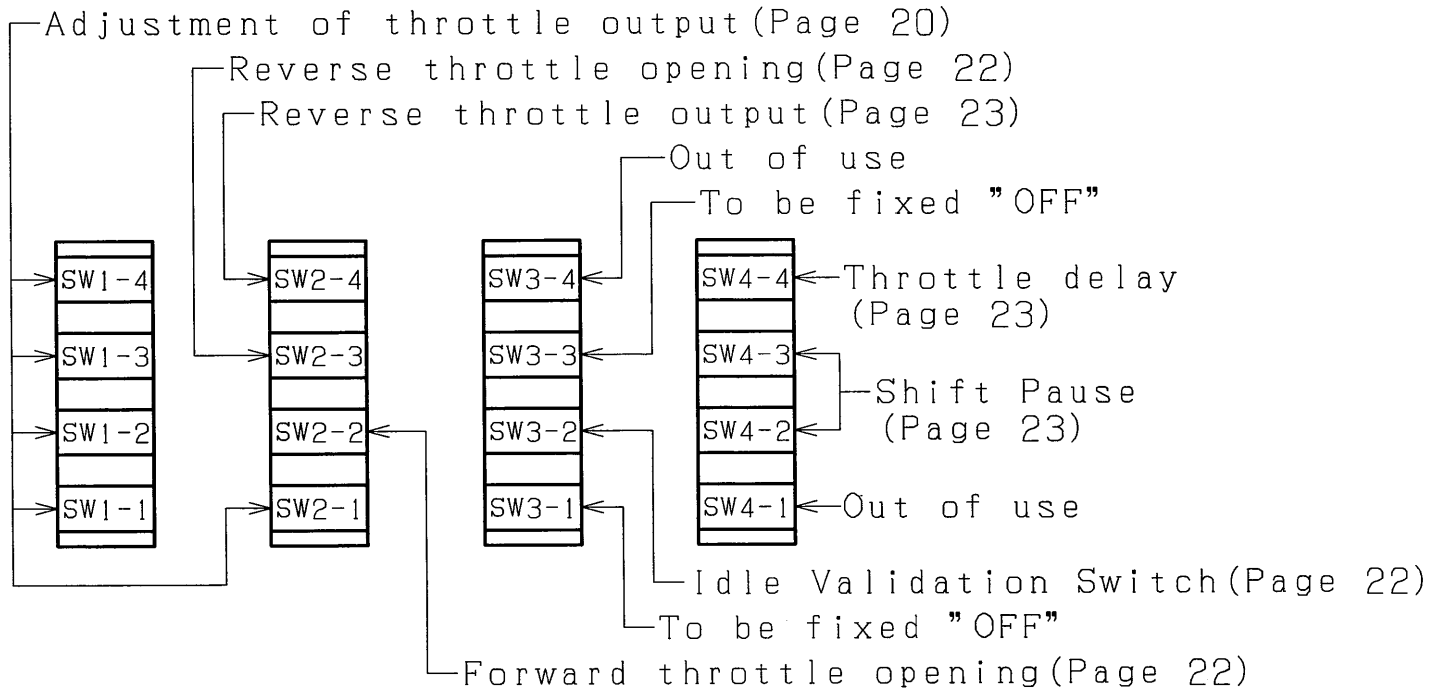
Adjustment of throttle output(Page 20)

Reverse throttle opening(Page 22)

Reverse throttle output(Page 23)

Out of use

To be fixed "OFF"

SW1-4
SW1-3
SW1-2
SW1-1

SW2-4
SW2-3
SW2-2
SW2-1

SW3-4
SW3-3
SW3-2
SW3-1

SW4-4
SW4-3
SW4-2
SW4-1

Throttle delay (Page 23)

Shift Pause (Page 23)

Out of use

Idle Validation Switch(Page 22)

To be fixed "OFF"

Forward throttle opening(Page 22)